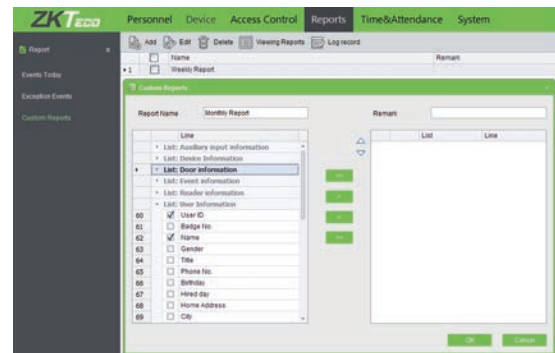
ZKTeco

Personnel Device Access Control Reports Time&Attendance System

Report

Events Today

Exception Events

Custom Reports

Add Edit Delete Viewing Reports Log record

| | Name | Remark |
|---|---|---|
| 1 | Weekly Report | |

Custom Reports

Report Name Monthly Report

Remark

| | Line |
|---|---|
| | List: Auxiliary input information |
| | List: Device information |
| | List: Door information |
| | List: Event information |
| | List: Reader information |
| | List: User information |
| 60 | User ID |
| 61 | Badge No. |
| 62 | Name |
| 63 | Gender |
| 64 | Title |
| 65 | Phone No. |
| 66 | Birthday |
| 67 | Hired day |
| 68 | Home Address |
| 69 | City |

| | List | Line |
|---|---|---|

OK Cancel